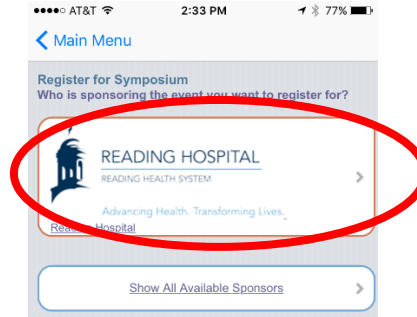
●●●●○ AT&T 2:33 PM 77%

Main Menu

Register for Symposium
Who is sponsoring the event you want to register for?

READING HOSPITAL
READING HEALTH SYSTEM
Advancing Health. Transforming Lives.

Rea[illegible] Hospital

Show All Available Sponsors